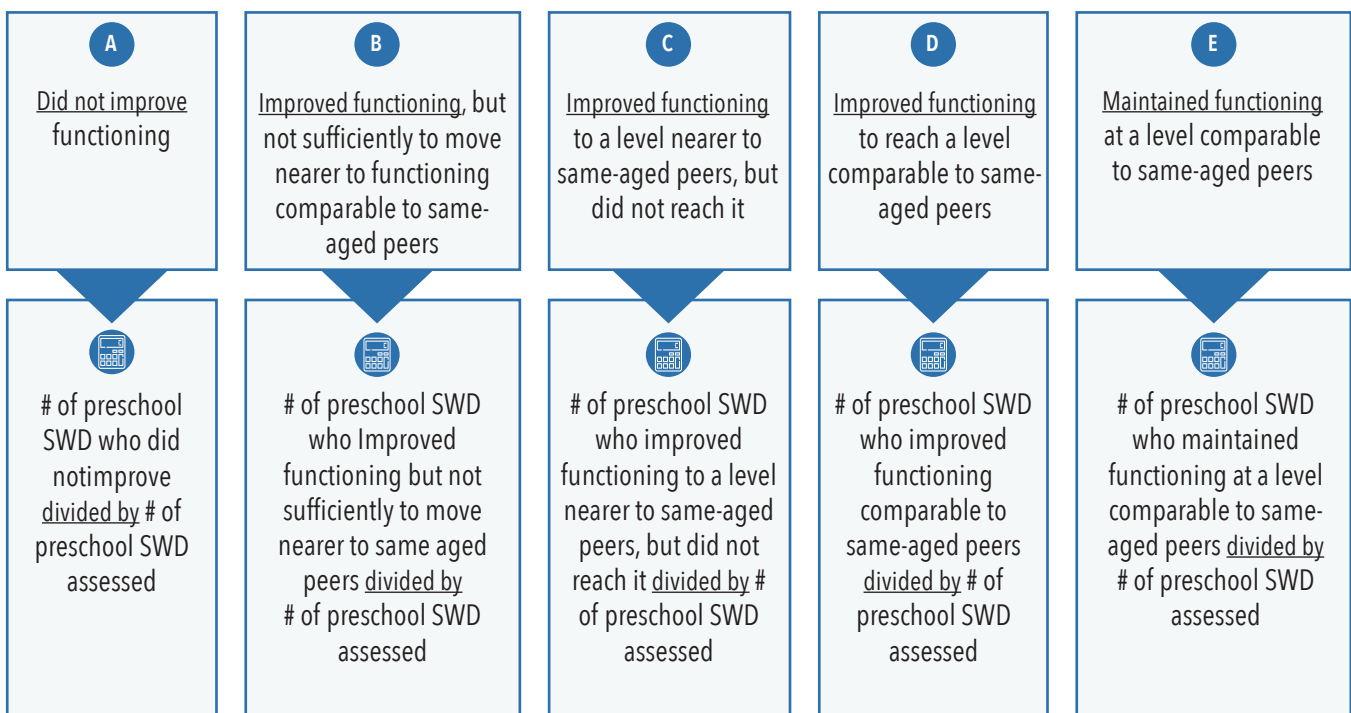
A

Did not improve functioning

# of preschool SWD who did notimprove divided by # of preschool SWD assessed

B

Improved functioning, but not sufficiently to move nearer to functioning comparable to same-aged peers

# of preschool SWD who Improved functioning but not sufficiently to move nearer to same aged peers divided by # of preschool SWD assessed

C

Improved functioning to a level nearer to same-aged peers, but did not reach it

# of preschool SWD who improved functioning to a level nearer to same-aged peers, but did not reach it divided by # of preschool SWD assessed

D

Improved functioning to reach a level comparable to same-aged peers

# of preschool SWD who improved functioning comparable to same-aged peers divided by # of preschool SWD assessed

E

Maintained functioning at a level comparable to same-aged peers

# of preschool SWD who maintained functioning at a level comparable to same-aged peers divided by # of preschool SWD assessed